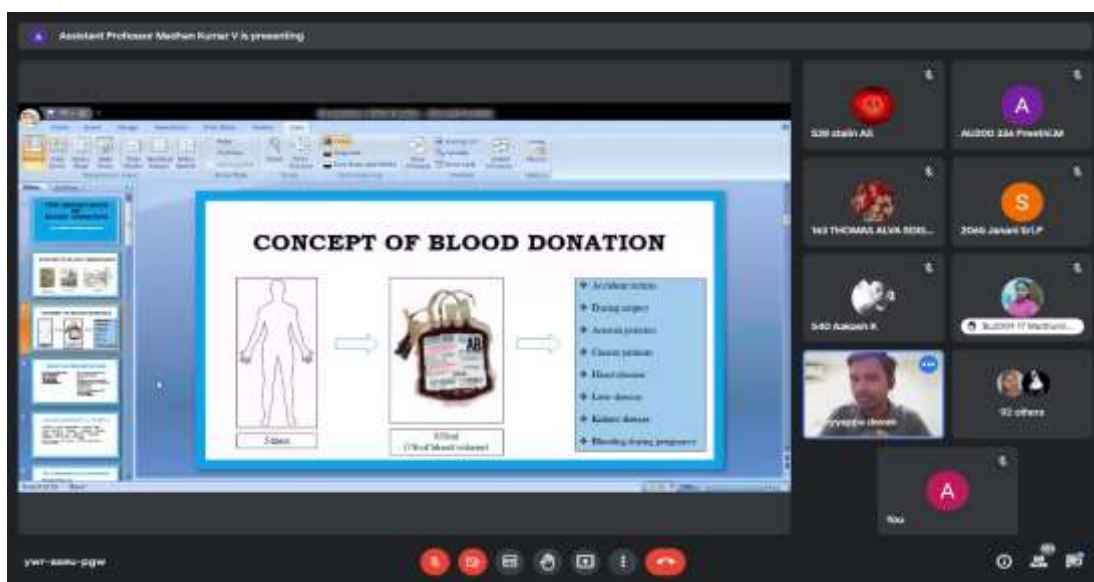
Assistant Professor Madhan Kumar V is presenting

CONCEPT OF BLOOD DONATION

Donor

AB

450ml
(1/8 of blood volume)

Accident victims
During surgery
Anemia patients
Cancer patients
Heart disease
Liver disease
Kidney disease
Bleeding during pregnancy

539 stalin AS
AU200 224 Preethi.M
A
163 THOMAS ALVA EDIS...
S
2046 Janani Sri.P
540 Aakash K
BU2001 17 Madhumi...
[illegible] dinesh
92 others
A
You

ywr-ssmu-pgw